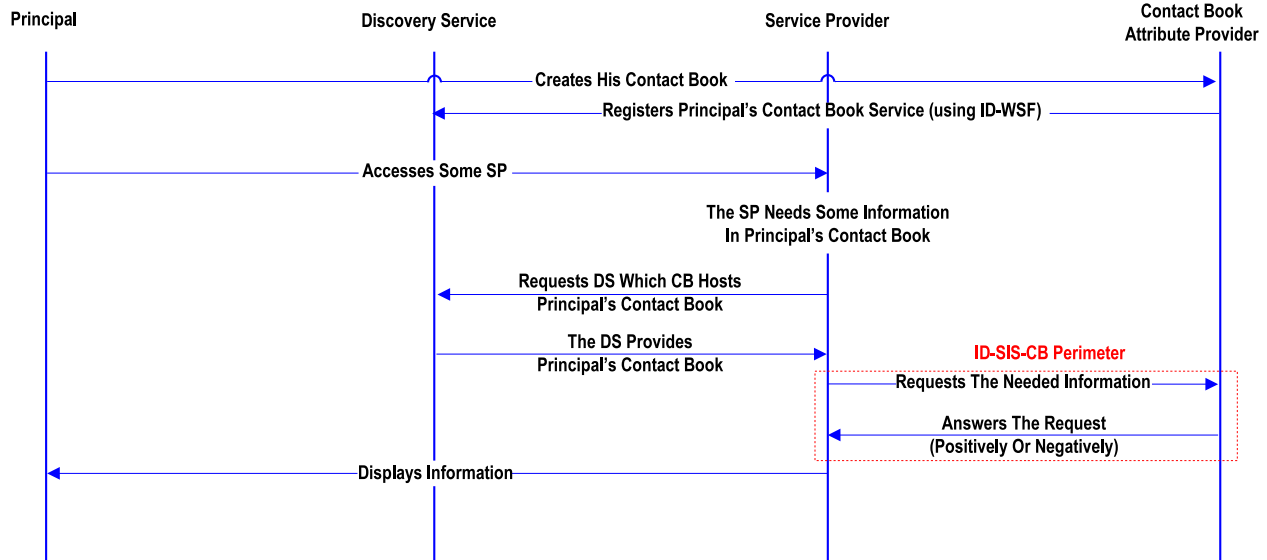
Principal

Discovery Service

Service Provider

Contact Book Attribute Provider

Creates His Contact Book

Registers Principal's Contact Book Service (using ID-WSF)

Accesses Some SP

The SP Needs Some Information In Principal's Contact Book

Requests DS Which CB Hosts Principal's Contact Book

The DS Provides Principal's Contact Book

ID-SIS-CB Perimeter

Requests The Needed Information

Answers The Request (Positively Or Negatively)

Displays Information